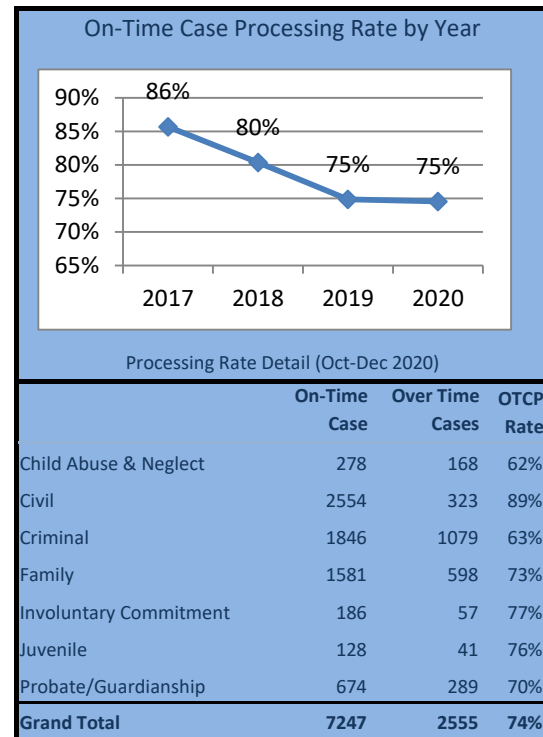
On-Time Case Processing Rate by Year

90%
85%
80%
75%
70%
65%

86%
80%
75%
75%

2017
2018
2019
2020

Processing Rate Detail (Oct-Dec 2020)

| | On-Time Case | Over Time Cases | OTCP Rate |
|---|---|---|---|
| Child Abuse & Neglect | 278 | 168 | 62% |
| Civil | 2554 | 323 | 89% |
| Criminal | 1846 | 1079 | 63% |
| Family | 1581 | 598 | 73% |
| Involuntary Commitment | 186 | 57 | 77% |
| Juvenile | 128 | 41 | 76% |
| Probate/Guardianship | 674 | 289 | 70% |
| **Grand Total** | **7247** | **2555** | **74%** |